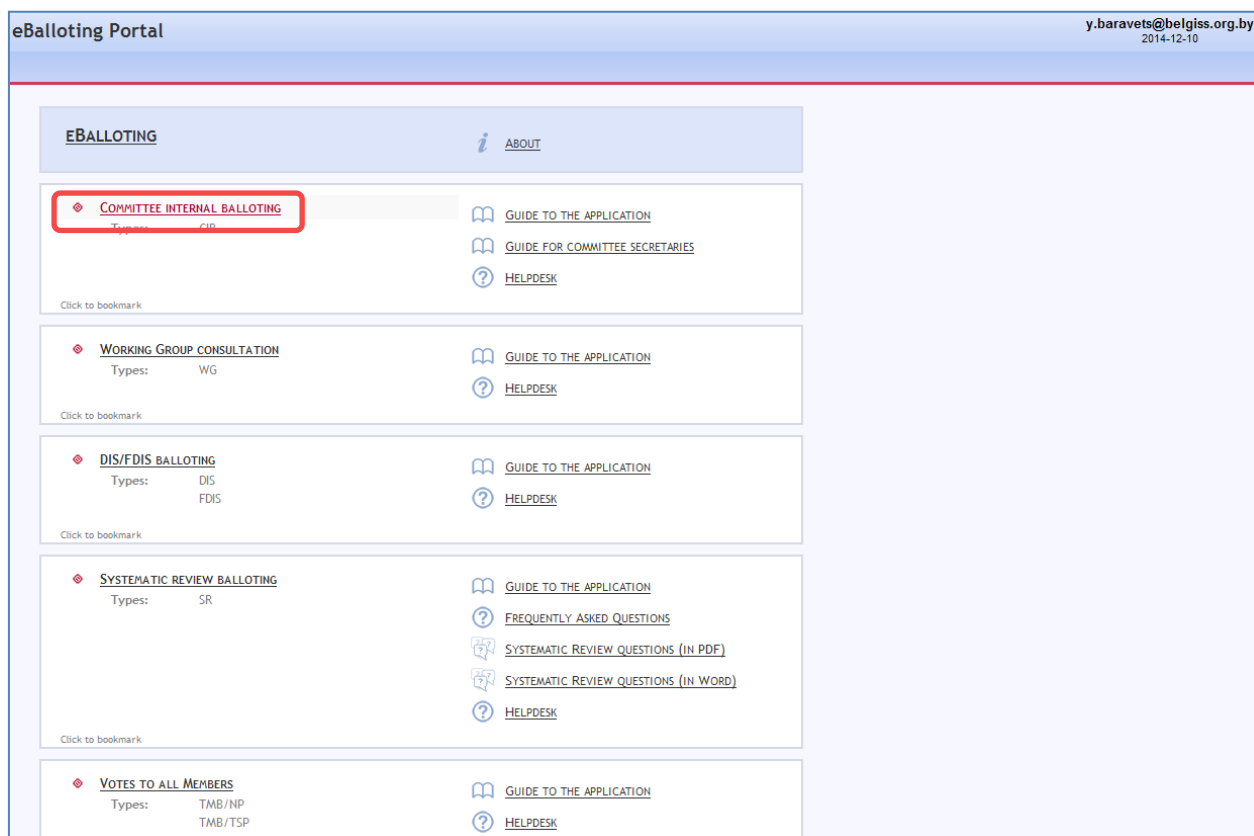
eBalloting Portal

y.baravets@belgiss.org.by
2014-12-10

eBalloting

About

Committee internal balloting
Types: CIB

Guide to the application
Guide for committee secretaries
Helpdesk

Click to bookmark

Working Group consultation
Types: WG

Guide to the application
Helpdesk

Click to bookmark

DIS/FDIS balloting
Types: DIS
FDIS

Guide to the application
Helpdesk

Click to bookmark

Systematic review balloting
Types: SR

Guide to the application
Frequently asked Questions
Systematic Review questions (in PDF)
Systematic Review questions (in Word)
Helpdesk

Click to bookmark

Votes to all Members
Types: TMB/NP
TMB/TSP

Guide to the application
Helpdesk